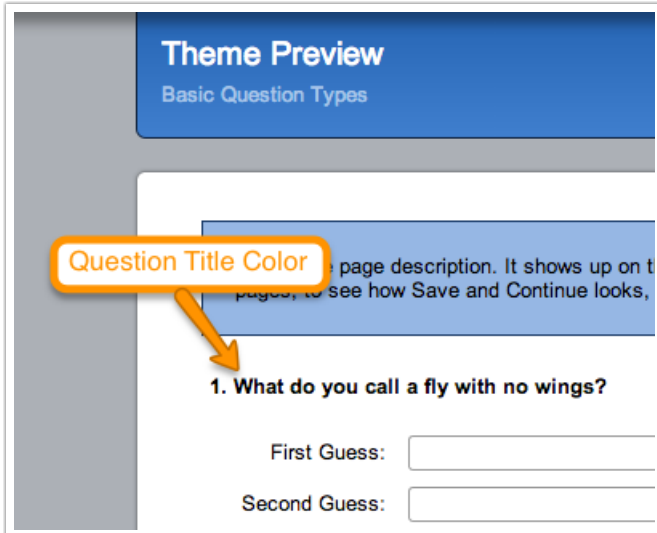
Theme Preview
Basic Question Types

Question Title Color

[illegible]e page description. It shows up on t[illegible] pages, to see how Save and Continue looks,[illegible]

1. What do you call a fly with no wings?

First Guess:

Second Guess: